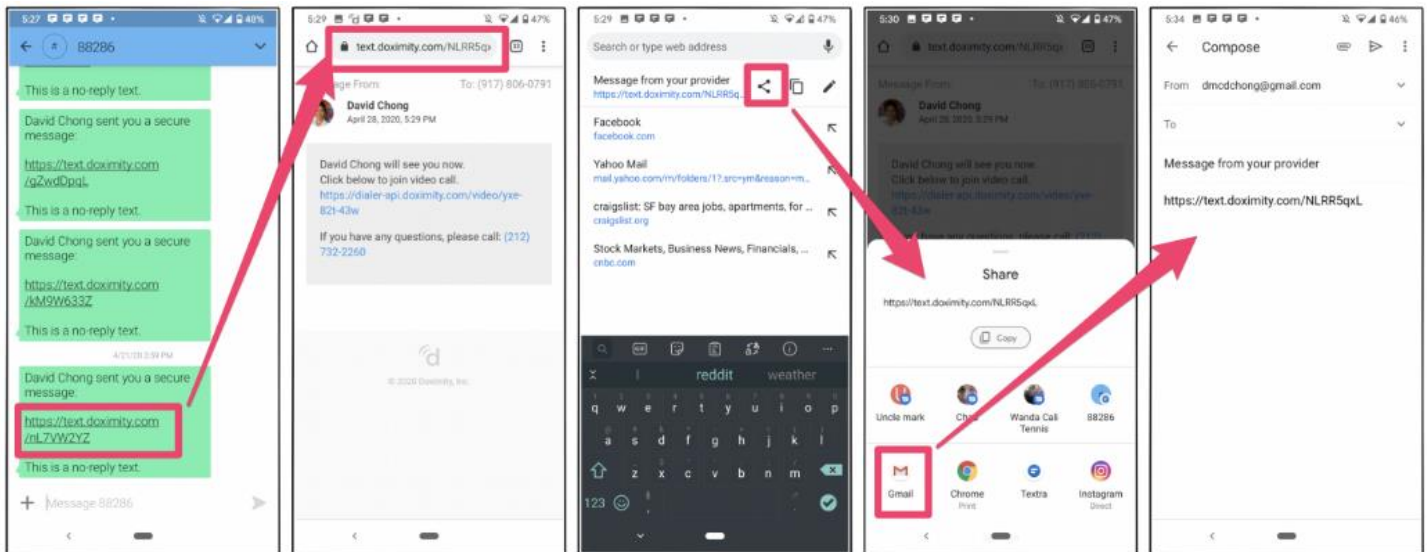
5:27 48%

88286

This is a no-reply text.

David Chong sent you a secure message:

https://text.doximity.com/gZwdDpqL

This is a no-reply text.

David Chong sent you a secure message:

https://text.doximity.com/kM9W633Z

This is a no-reply text.

4/21/20 3:59 PM

David Chong sent you a secure message:

https://text.doximity.com/nL7VW2YZ

This is a no-reply text.

Message 88286

5:29 47%

text.doximity.com/NLRR5q

Message From: To: (917) 806-0791

David Chong
April 28, 2020, 5:29 PM

David Chong will see you now.
Click below to join video call.
https://dialer-api.doximity.com/video/yxe-82t-43w

If you have any questions, please call: (212) 732-2260

© 2020 Doximity, Inc.

5:29 47%

Search or type web address

Message from your provider
https://text.doximity.com/NLRR5q...

Facebook
facebook.com

Yahoo Mail
mail.yahoo.com/m/folders/1?.src=ym&reason=m...

craigslist: SF bay area jobs, apartments, for ...
craigslist.org

Stock Markets, Business News, Financials, ...
cnbc.com

reddit weather

q w e r t y u i o p
a s d f g h j k l
z x c v b n m
123

5:30 47%

text.doximity.com/NLRR5q

Share

https://text.doximity.com/NLRR5qxL

Copy

Uncle mark Chris Wanda Call Tennis 88286

Gmail Chrome Print Textra Instagram Direct

5:34 46%

Compose

From dmcdchong@gmail.com

To

Message from your provider

https://text.doximity.com/NLRR5qxL